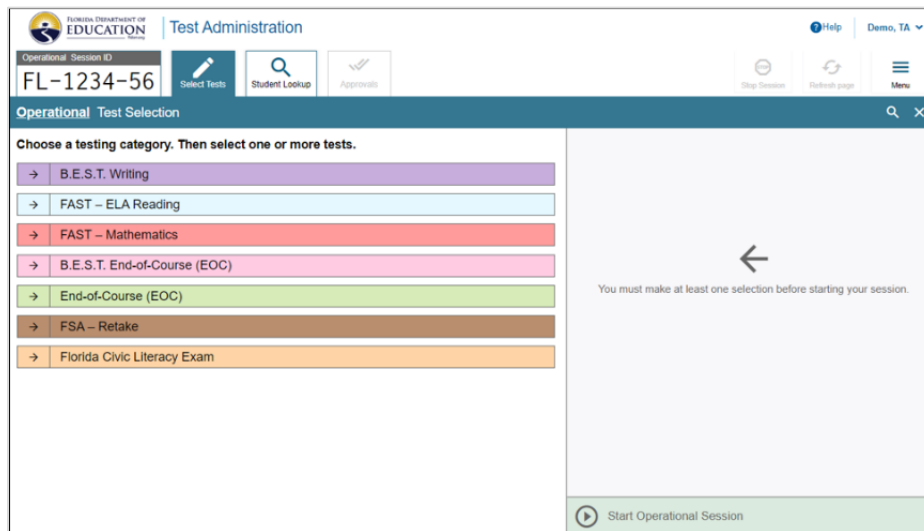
FLORIDA DEPARTMENT OF EDUCATION

Test Administration

Help

Demo, TA

Operational Session ID

FL-1234-56

Select Tests

Student Lookup

Approvals

Stop Session

Refresh page

Menu

Operational Test Selection

Choose a testing category. Then select one or more tests.

→ B.E.S.T. Writing

→ FAST – ELA Reading

→ FAST – Mathematics

→ B.E.S.T. End-of-Course (EOC)

→ End-of-Course (EOC)

→ FSA – Retake

→ Florida Civic Literacy Exam

You must make at least one selection before starting your session.

Start Operational Session